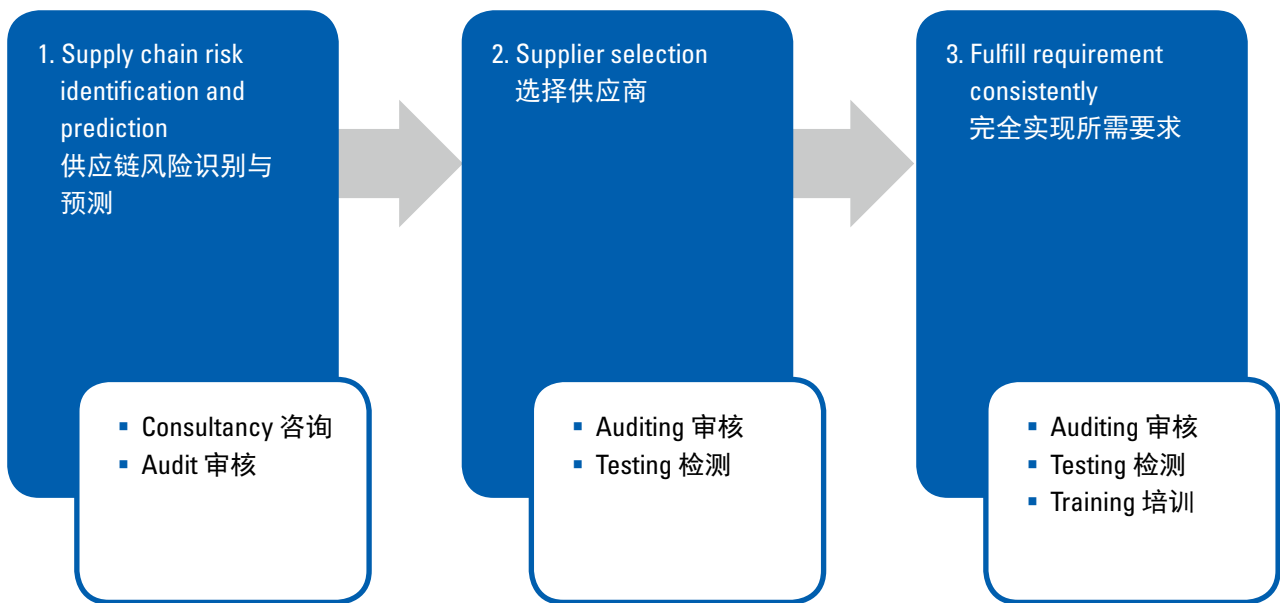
1. Supply chain risk identification and prediction
供应链风险识别与预测

- Consultancy 咨询
- Audit 审核

2. Supplier selection
选择供应商

- Auditing 审核
- Testing 检测

3. Fulfill requirement consistently
完全实现所需要求

- Auditing 审核
- Testing 检测
- Training 培训